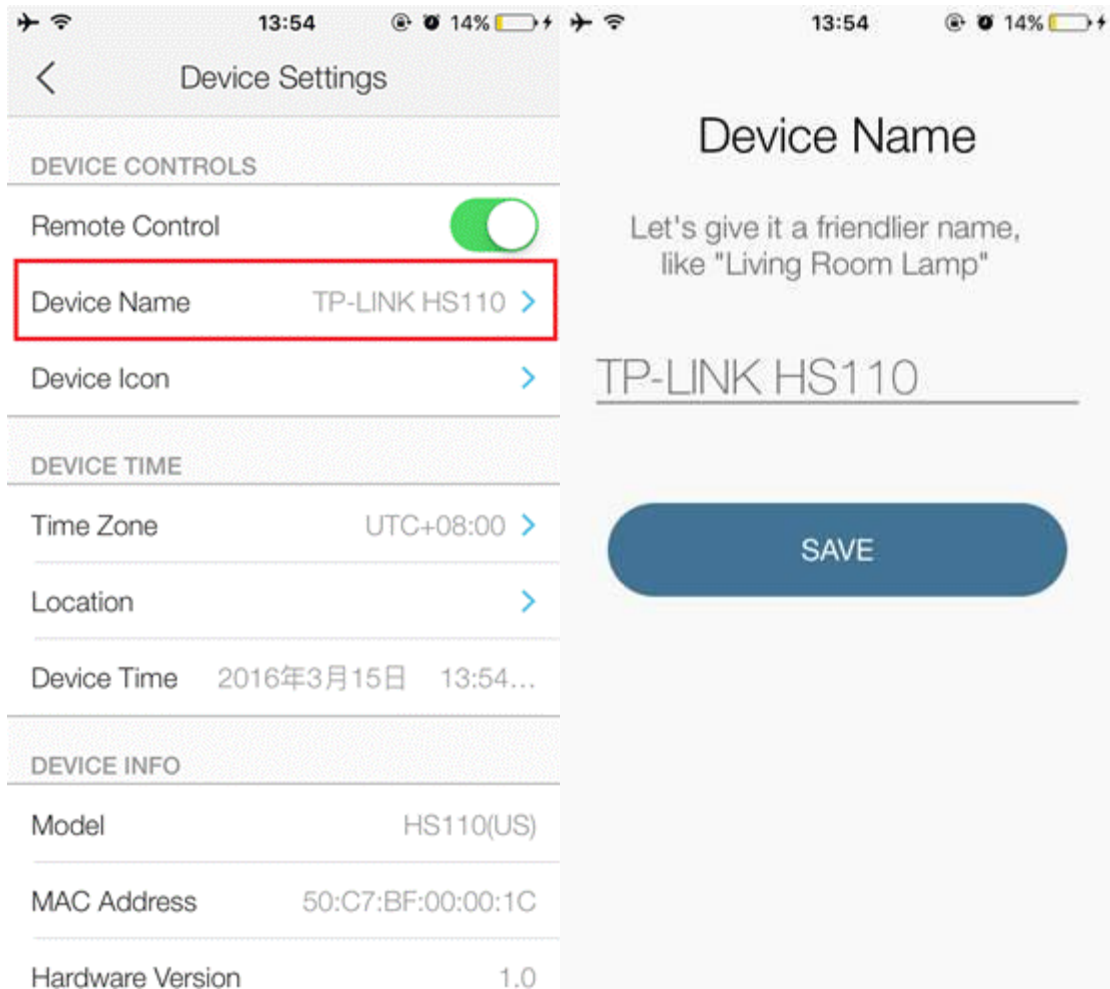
13:54 14%

Device Settings

DEVICE CONTROLS

Remote Control

Device Name TP-LINK HS110

Device Icon

DEVICE TIME

Time Zone UTC+08:00

Location

Device Time 2016年3月15日 13:54...

DEVICE INFO

Model HS110(US)

MAC Address 50:C7:BF:00:00:1C

Hardware Version 1.0

13:54 14%

Device Name

Let's give it a friendlier name, like "Living Room Lamp"

TP-LINK HS110

SAVE